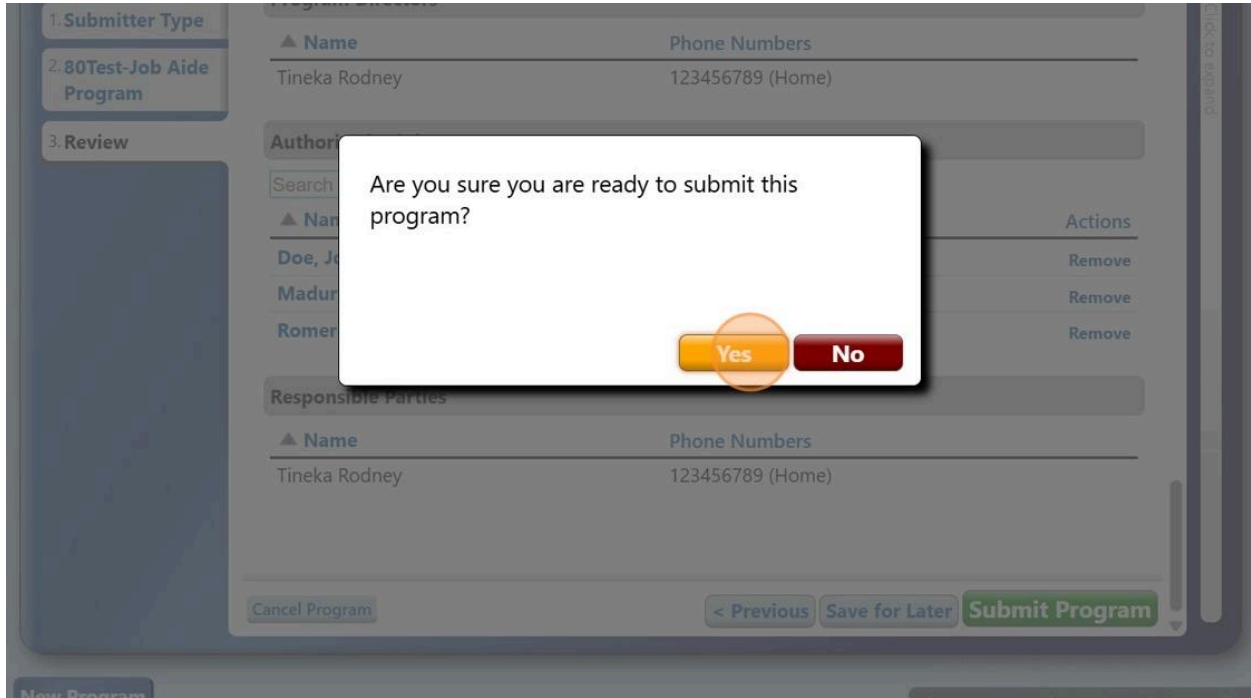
1. Submitter Type

2. 80Test-Job Aide Program

3. Review

Program Directors

▲ Name | Phone Numbers

Tineka Rodney | 123456789 (Home)

Authori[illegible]

Search

▲ Nam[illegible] | Actions

Doe, J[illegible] | Remove

Madur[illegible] | Remove

Romer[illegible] | Remove

Are you sure you are ready to submit this program?

Yes No

Responsible Parties

▲ Name | Phone Numbers

Tineka Rodney | 123456789 (Home)

Cancel Program

< Previous Save for Later Submit Program

Click to expand

New Program